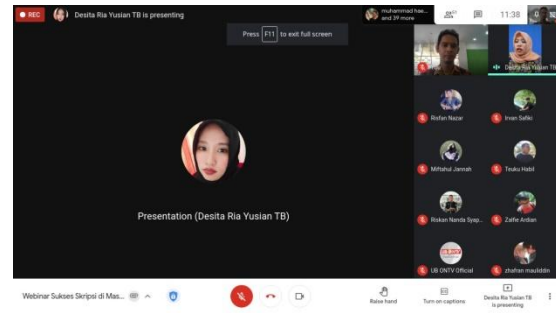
REC Desita Ria Yusian TB is presenting

muhammad hae... and 39 more

11:38

Press F11 to exit full screen

Desita Ria Yusian TB

Presentation (Desita Ria Yusian TB)

Risfan Nazar

Irvan Safiki

Miftahul Jannah

Teuku Habil

Riskan Nanda Syap...

Zaifie Ardian

UB ONTV Official

zhafran maulddin

Webinar Sukses Skripsi di Mas...

Raise hand

Turn on captions

Desita Ria Yusian TB is presenting